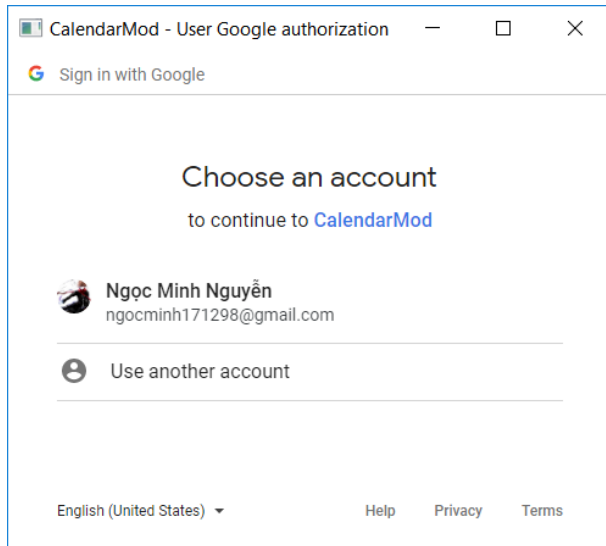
CalendarMod - User Google authorization

G Sign in with Google

Choose an account

to continue to CalendarMod

Ngọc Minh Nguyễn
ngocminh171298@gmail.com

Use another account

English (United States)

Help Privacy Terms